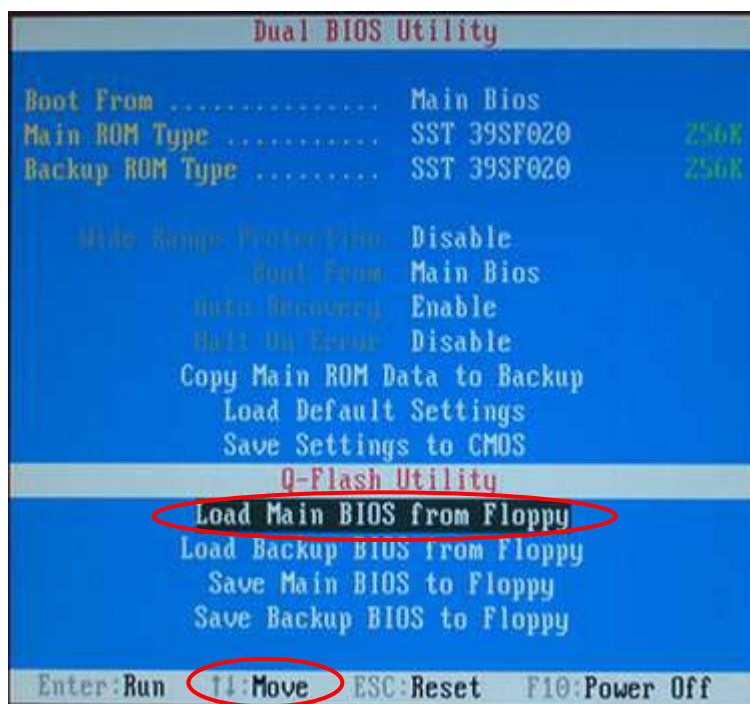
Dual BIOS Utility

Boot From .................. Main Bios
Main ROM Type ........... SST 39SF020 256K
Backup ROM Type ......... SST 39SF020 256K

Wide Range Protection Disable
Boot From Main Bios
Auto Recovery Enable
Halt On Error Disable
Copy Main ROM Data to Backup
Load Default Settings
Save Settings to CMOS

Q-Flash Utility
Load Main BIOS from Floppy
Load Backup BIOS from Floppy
Save Main BIOS to Floppy
Save Backup BIOS to Floppy

Enter:Run ↑↓:Move ESC:Reset F10:Power Off